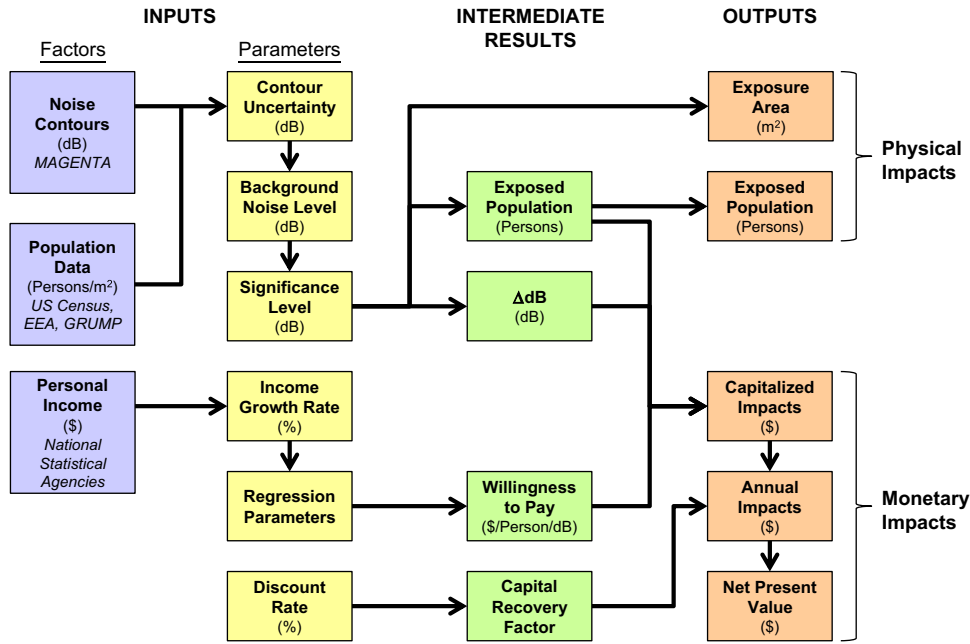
INPUTS

Factors

Parameters

INTERMEDIATE RESULTS

OUTPUTS

Noise Contours
(dB)
MAGENTA

Population Data
(Persons/m$^2$)
US Census, EEA, GRUMP

Personal Income
($)
National Statistical Agencies

Contour Uncertainty
(dB)

Background Noise Level
(dB)

Significance Level
(dB)

Income Growth Rate
(%)

Regression Parameters

Discount Rate
(%)

Exposed Population
(Persons)

$\Delta$dB
(dB)

Willingness to Pay
($/Person/dB)

Capital Recovery Factor

Exposure Area
(m$^2$)

Exposed Population
(Persons)

Physical Impacts

Capitalized Impacts
($)

Annual Impacts
($)

Net Present Value
($)

Monetary Impacts